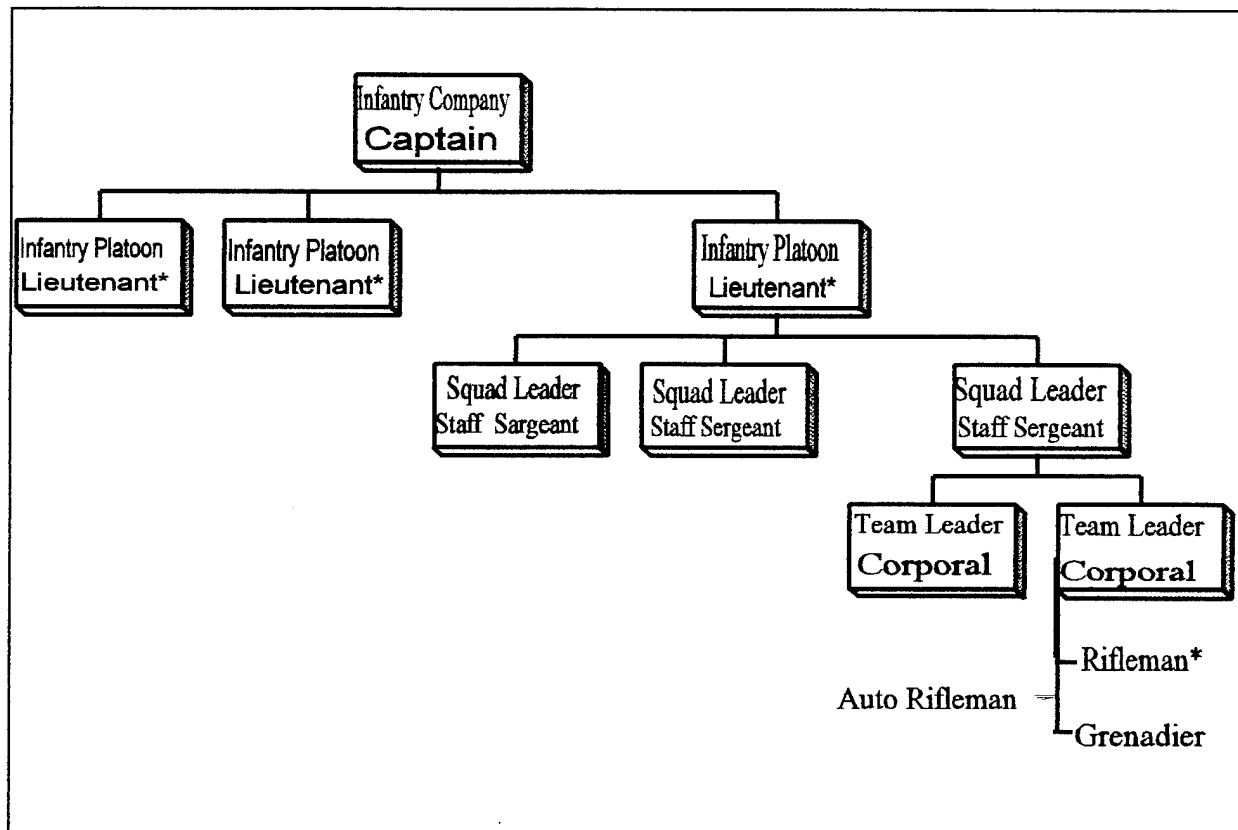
Infantry Company
Captain

Infantry Platoon
Lieutenant*

Infantry Platoon
Lieutenant*

Infantry Platoon
Lieutenant*

Squad Leader
Staff Sargeant

Squad Leader
Staff Sergeant

Squad Leader
Staff Sergeant

Team Leader
Corporal

Team Leader
Corporal

Rifleman*

Auto Rifleman

Grenadier